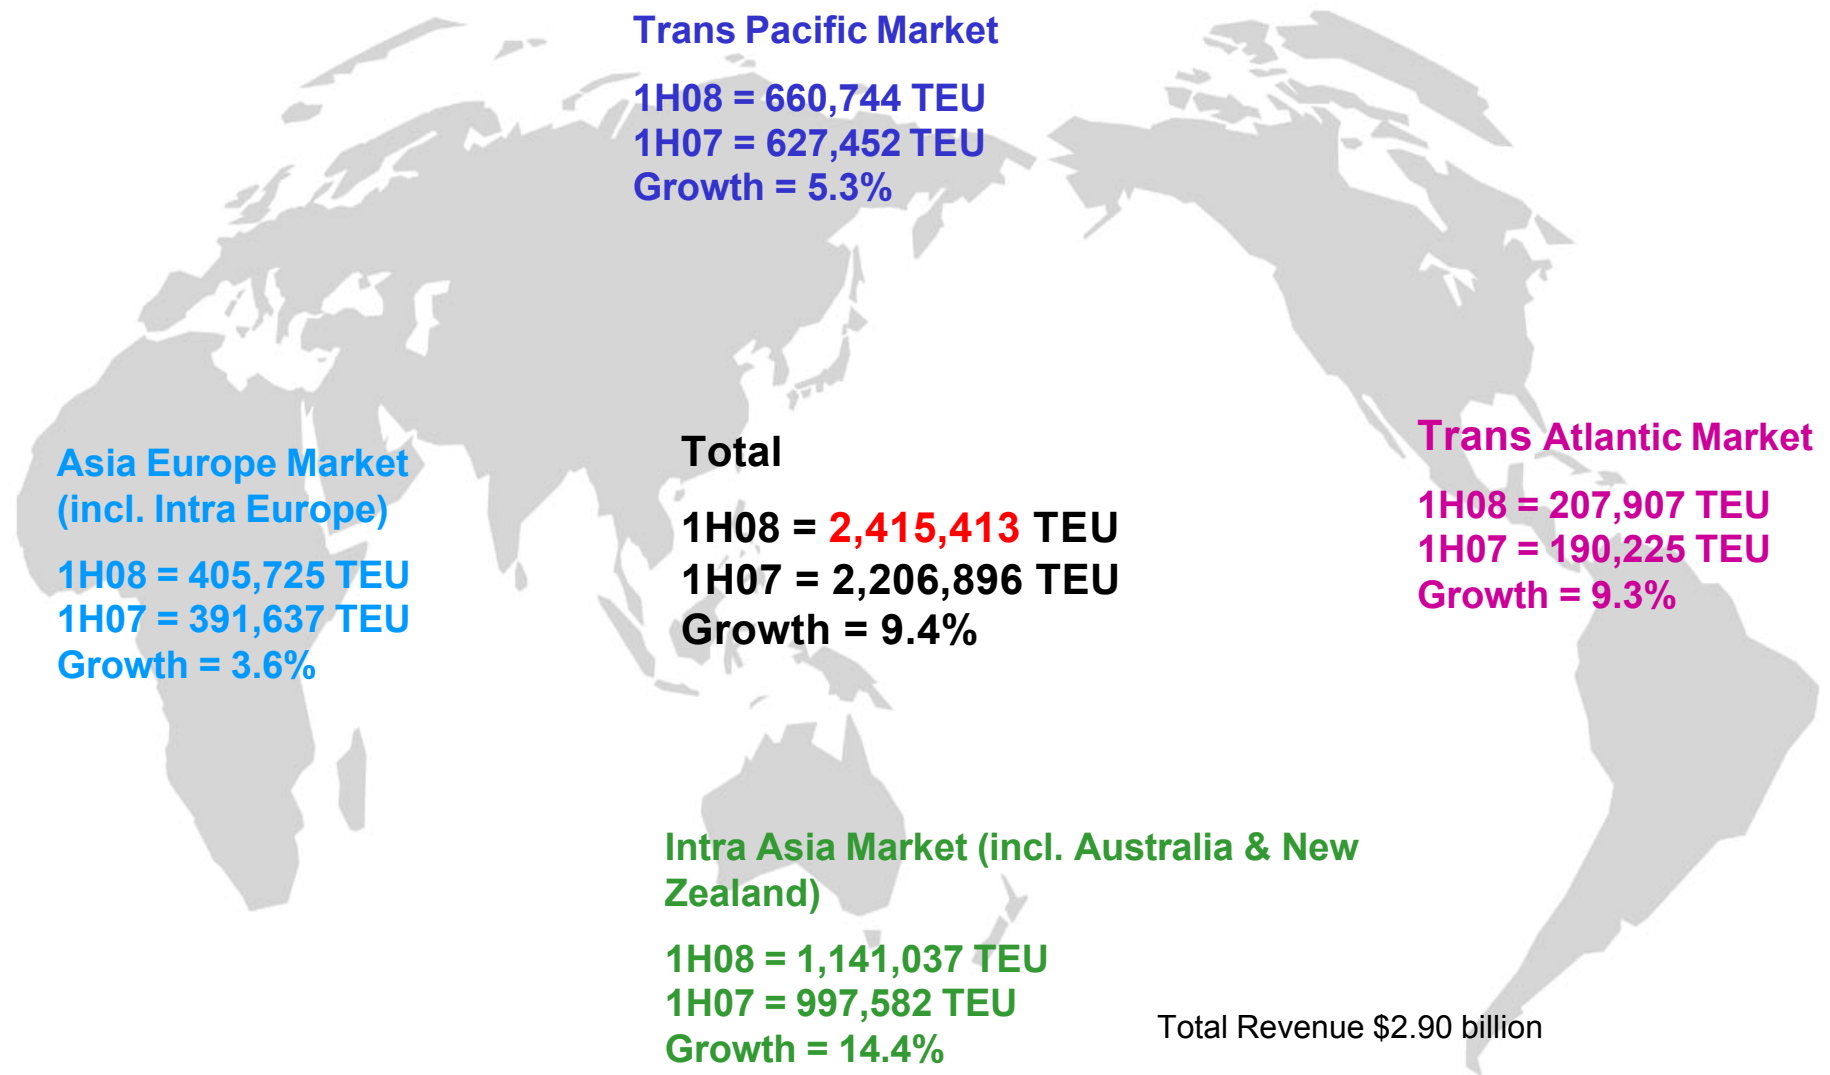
Trans Pacific Market

1H08 = 660,744 TEU
1H07 = 627,452 TEU
Growth = 5.3%

Asia Europe Market (incl. Intra Europe)

1H08 = 405,725 TEU
1H07 = 391,637 TEU
Growth = 3.6%

Total

1H08 = 2,415,413 TEU
1H07 = 2,206,896 TEU
Growth = 9.4%

Trans Atlantic Market

1H08 = 207,907 TEU
1H07 = 190,225 TEU
Growth = 9.3%

Intra Asia Market (incl. Australia & New Zealand)

1H08 = 1,141,037 TEU
1H07 = 997,582 TEU
Growth = 14.4%

Total Revenue $2.90 billion